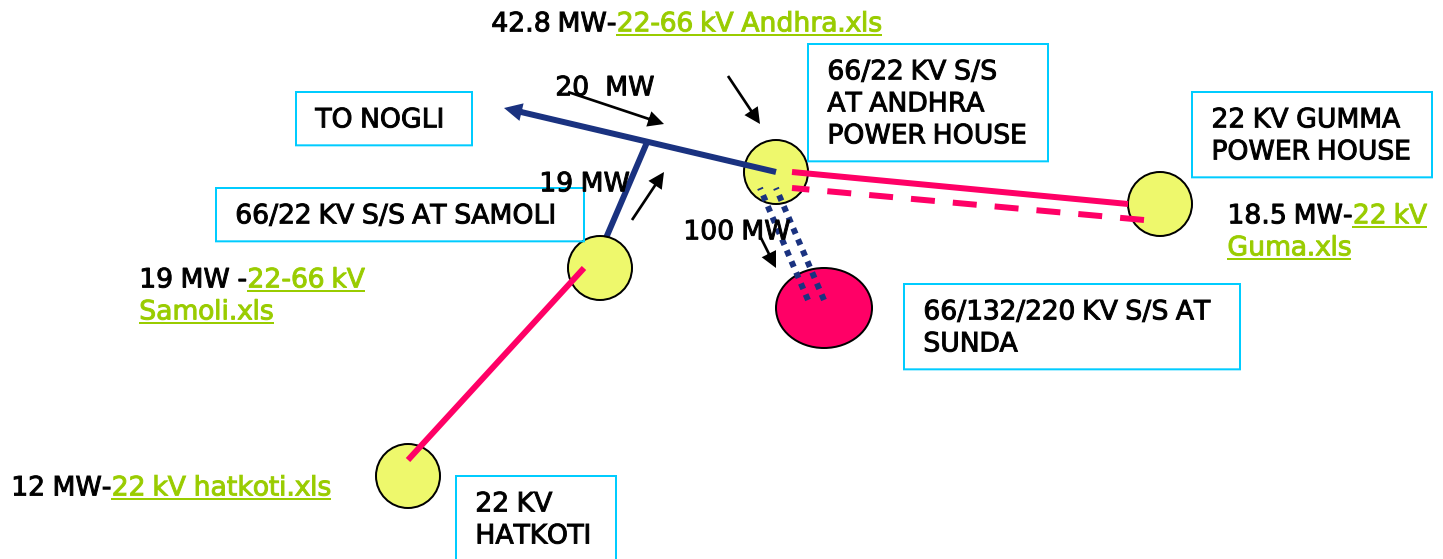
42.8 MW-22-66 kV Andhra.xls

20 MW

TO NOGLI

66/22 KV S/S AT ANDHRA POWER HOUSE

22 KV GUMMA POWER HOUSE

19 MW

66/22 KV S/S AT SAMOLI

100 MW

18.5 MW-22 kV Guma.xls

19 MW -22-66 kV Samoli.xls

66/132/220 KV S/S AT SUNDA

12 MW-22 kV hatkoti.xls

22 KV HATKOTI